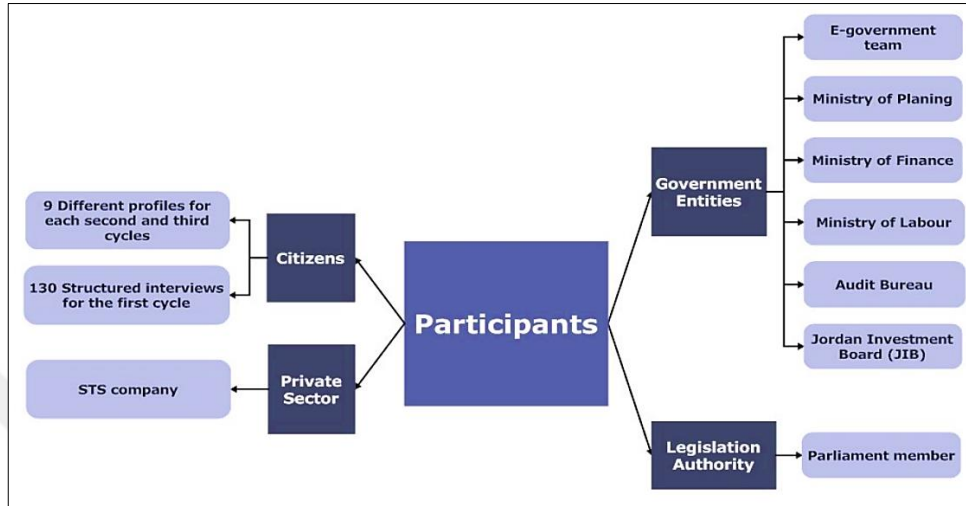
Participants

Citizens

9 Different profiles for each second and third cycles

130 Structured interviews for the first cycle

Private Sector

STS company

Government Entities

E-government team

Ministry of Planing

Ministry of Finance

Ministry of Labour

Audit Bureau

Jordan Investment Board (JIB)

Legislation Authority

Parliament member